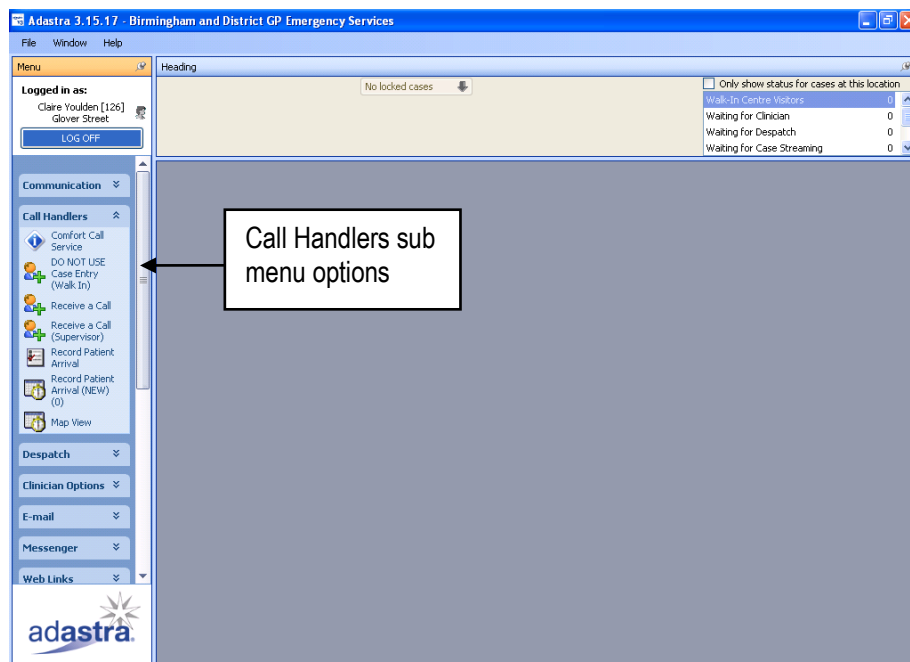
Adastra 3.15.17 - Birmingham and District GP Emergency Services

File Window Help

Menu

Logged in as:
Claire Youlden [126]
Glover Street

LOG OFF

Communication

Call Handlers

Comfort Call Service

DO NOT USE Case Entry (Walk In)

Receive a Call

Receive a Call (Supervisor)

Record Patient Arrival

Record Patient Arrival (NEW) (0)

Map View

Despatch

Clinician Options

E-mail

Messenger

Web Links

adastra

Heading

No locked cases

Only show status for cases at this location

| | |
|---|---|
| Walk-In Centre Visitors | 0 |
| Waiting for Clinician | 0 |
| Waiting for Despatch | 0 |
| Waiting for Case Streaming | 0 |

Call Handlers sub menu options